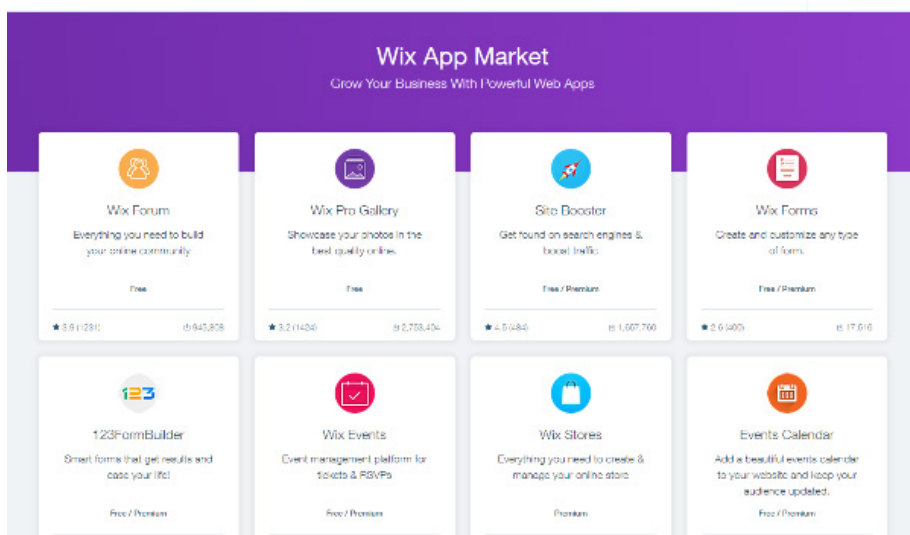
Wix App Market
Grow Your Business With Powerful Web Apps

Wix Forum
Everything you need to build your online community
Free
★ 3.9 (1281) 943,808

Wix Pro Gallery
Showcase your photos in the best quality online.
Free
★ 3.2 (1424) 2,758,404

Site Booster
Get found on search engines & local traffic
Free / Premium
★ 4.5 (484) 1,087,760

Wix Forms
Create and customize any type of form.
Free / Premium
★ 2.6 (400) 17,016

123
123FormBuilder
Smart forms that get results and ease your life!
Free / Premium

Wix Events
Event management platform for tickets & RSVPs
Free / Premium

Wix Stores
Everything you need to create & manage your online store
Premium

Events Calendar
Add a beautiful events calendar to your website and keep your audience updated.
Free / Premium